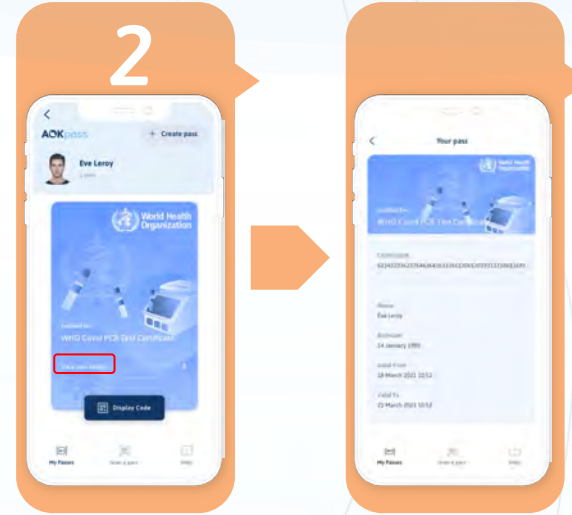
2

AOKpass

+ Create pass

Eve Leroy

World Health Organization

WHO Covid PCR Test Certificate

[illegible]

Display Code

My Passes

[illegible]

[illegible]

Your pass

World Health Organization

WHO Covid PCR Test Certificate

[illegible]

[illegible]

Name

Eve Leroy

Birthdate

14 January 1995

Valid From

18 March 2021 10:52

Valid To

21 March 2021 10:52

My Passes

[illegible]

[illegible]